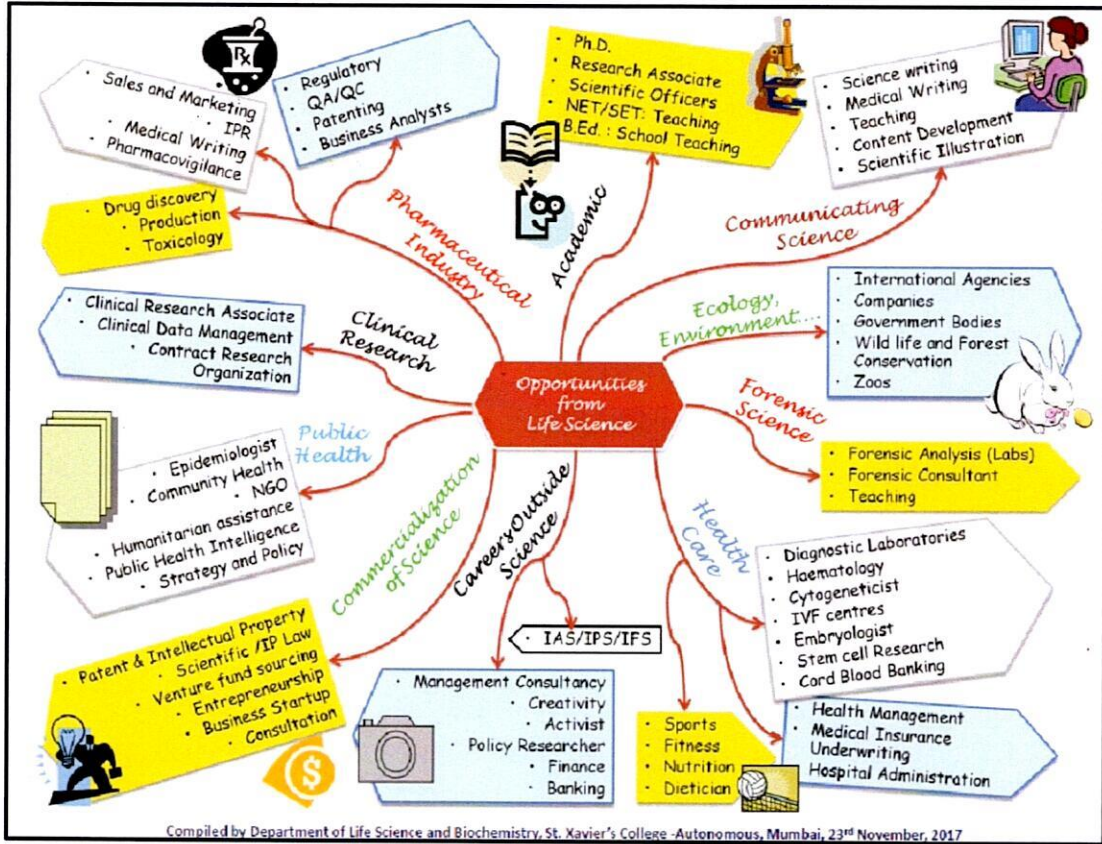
Opportunities from Life Science

Pharmaceutical Industry

· Sales and Marketing
· IPR
· Medical Writing
· Pharmacovigilance

· Regulatory
· QA/QC
· Patenting
· Business Analysts

· Drug discovery
· Production
· Toxicology

Rx

Academic

· Ph.D.
· Research Associate
· Scientific Officers
· NET/SET: Teaching
· B.Ed. : School Teaching

Communicating Science

· Science writing
· Medical Writing
· Teaching
· Content Development
· Scientific Illustration

Ecology, Environment....

· International Agencies
· Companies
· Government Bodies
· Wild life and Forest Conservation
· Zoos

Forensic Science

· Forensic Analysis (Labs)
· Forensic Consultant
· Teaching

Health Care

· Diagnostic Laboratories
· Haematology
· Cytogeneticist
· IVF centres
· Embryologist
· Stem cell Research
· Cord Blood Banking

· Health Management
· Medical Insurance Underwriting
· Hospital Administration

· Sports
· Fitness
· Nutrition
· Dietician

Careers Outside Science

IAS/IPS/IFS

· Management Consultancy
· Creativity
· Activist
· Policy Researcher
· Finance
· Banking

Commercialization of Science

· Patent & Intellectual Property
· Scientific /IP Law
· Venture fund sourcing
· Entrepreneurship
· Business Startup
· Consultation

Public Health

· Epidemiologist
· Community Health
· NGO
· Humanitarian assistance
· Public Health Intelligence
· Strategy and Policy

Clinical Research

· Clinical Research Associate
· Clinical Data Management
· Contract Research Organization

Compiled by Department of Life Science and Biochemistry, St. Xavier's College -Autonomous, Mumbai, 23rd November, 2017